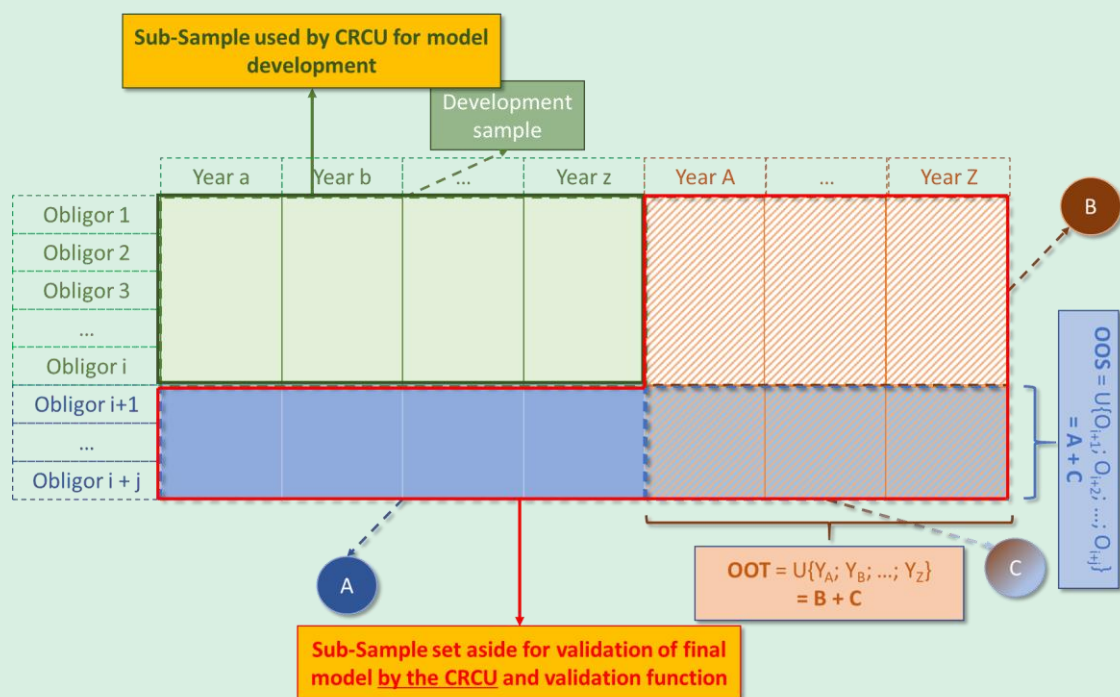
Sub-Sample used by CRCU for model development

Development sample

Year a
Year b
...
Year z
Year A
...
Year Z

Obligor 1
Obligor 2
Obligor 3
...
Obligor i
Obligor i+1
...
Obligor i + j

B

OOS = U{$O_{i+1}$; $O_{i+2}$; ...; $O_{i+j}$}
= A + C

A

OOT = U{$Y_A$; $Y_B$; ...; $Y_Z$}
= B + C

C

Sub-Sample set aside for validation of final model by the CRCU and validation function